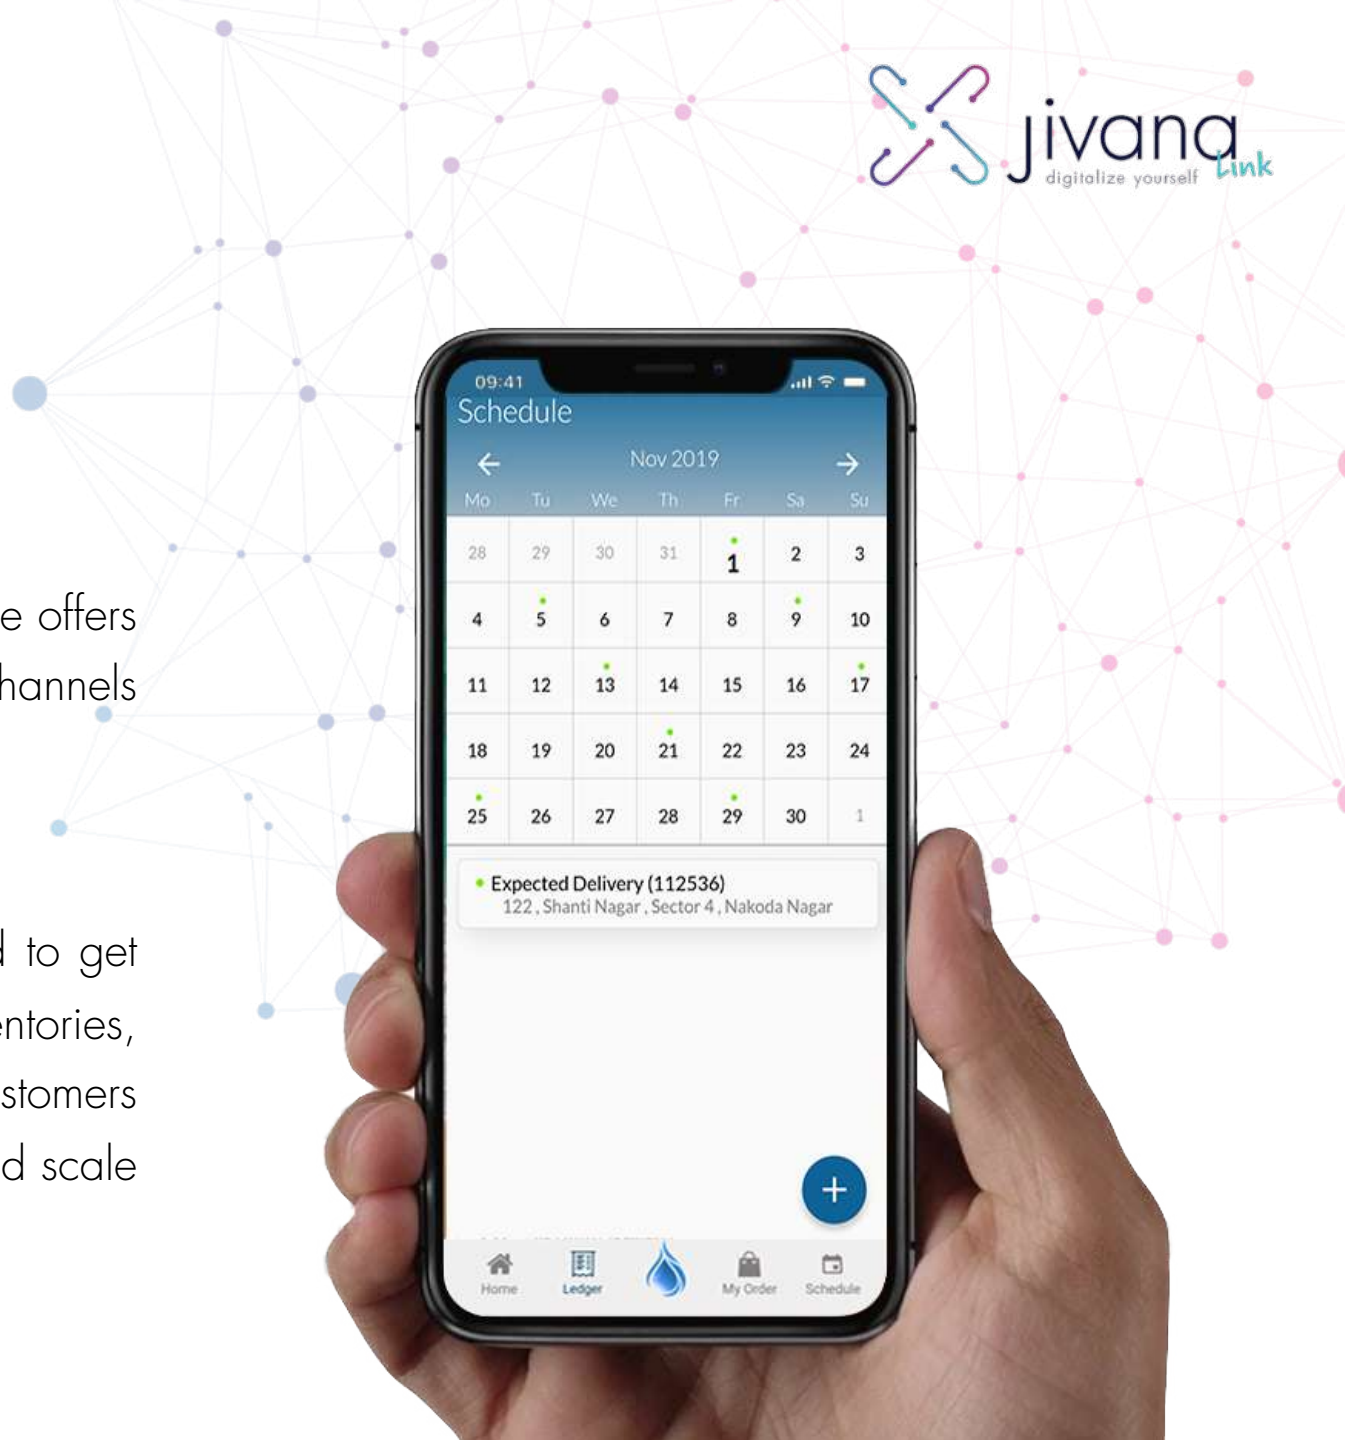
jivana
digitalize yourself
Link

e offers
hannels

I to get
entories,
stomers
d scale

09:41
Schedule
Nov 2019

| Mo | Tu | We | Th | Fr | Sa | Su |
|---|---|---|---|---|---|---|
| 28 | 29 | 30 | 31 | 1 | 2 | 3 |
| 4 | 5 | 6 | 7 | 8 | 9 | 10 |
| 11 | 12 | 13 | 14 | 15 | 16 | 17 |
| 18 | 19 | 20 | 21 | 22 | 23 | 24 |
| 25 | 26 | 27 | 28 | 29 | 30 | 1 |

Expected Delivery (112536)
122 , Shanti Nagar , Sector 4 , Nakoda Nagar

+

Home
Ledger
My Order
Schedule